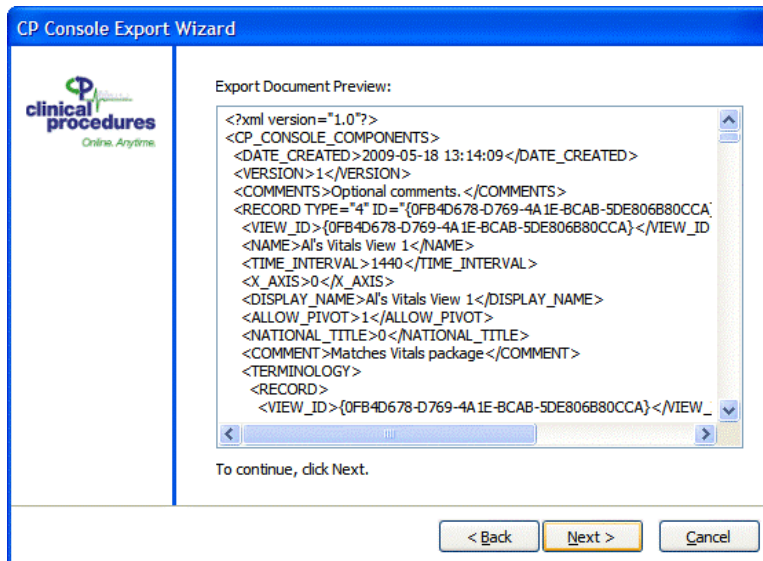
CP Console Export Wizard

clinical procedures
Online. Anytime.

Export Document Preview:

<?xml version="1.0"?>
<CP_CONSOLE_COMPONENTS>
<DATE_CREATED>2009-05-18 13:14:09</DATE_CREATED>
<VERSION>1</VERSION>
<COMMENTS>Optional comments.</COMMENTS>
<RECORD TYPE="4" ID="{0FB4D678-D769-4A1E-BCAB-5DE806B80CCA}
<VIEW_ID>{0FB4D678-D769-4A1E-BCAB-5DE806B80CCA}</VIEW_ID
<NAME>Al's Vitals View 1</NAME>
<TIME_INTERVAL>1440</TIME_INTERVAL>
<X_AXIS>0</X_AXIS>
<DISPLAY_NAME>Al's Vitals View 1</DISPLAY_NAME>
<ALLOW_PIVOT>1</ALLOW_PIVOT>
<NATIONAL_TITLE>0</NATIONAL_TITLE>
<COMMENT>Matches Vitals package</COMMENT>
<TERMINOLOGY>
<RECORD>
<VIEW_ID>{0FB4D678-D769-4A1E-BCAB-5DE806B80CCA}</VIEW_

To continue, click Next.

< Back
Next >
Cancel